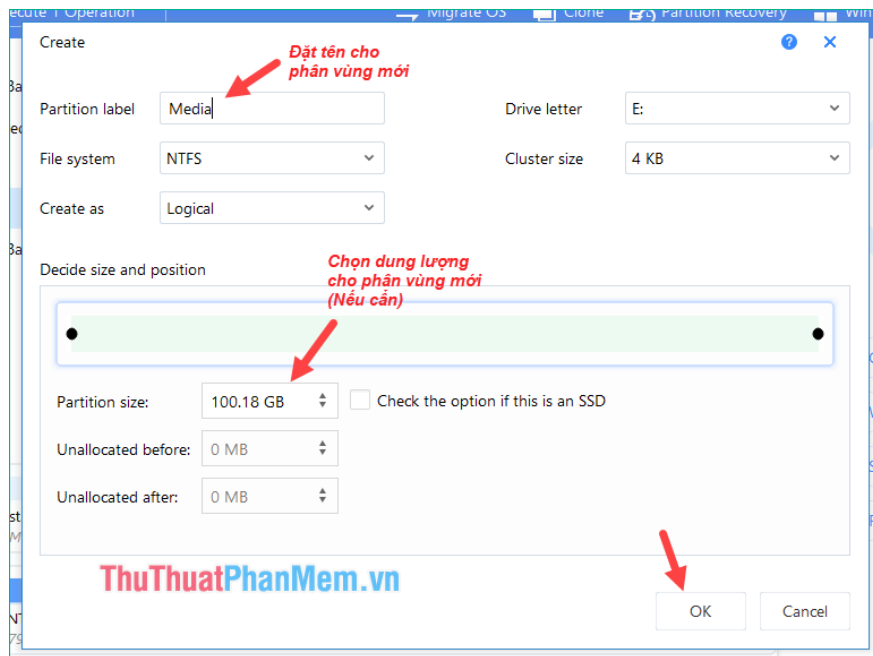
ecute 1 Operation Migrate OS Clone Partition Recovery Win

Create

Đặt tên cho phân vùng mới

Partition label Media

Drive letter E:

File system NTFS

Cluster size 4 KB

Create as Logical

Decide size and position

Chọn dung lượng cho phân vùng mới (Nếu cần)

Partition size: 100.18 GB

Check the option if this is an SSD

Unallocated before: 0 MB

Unallocated after: 0 MB

ThuThuatPhanMem.vn

OK

Cancel